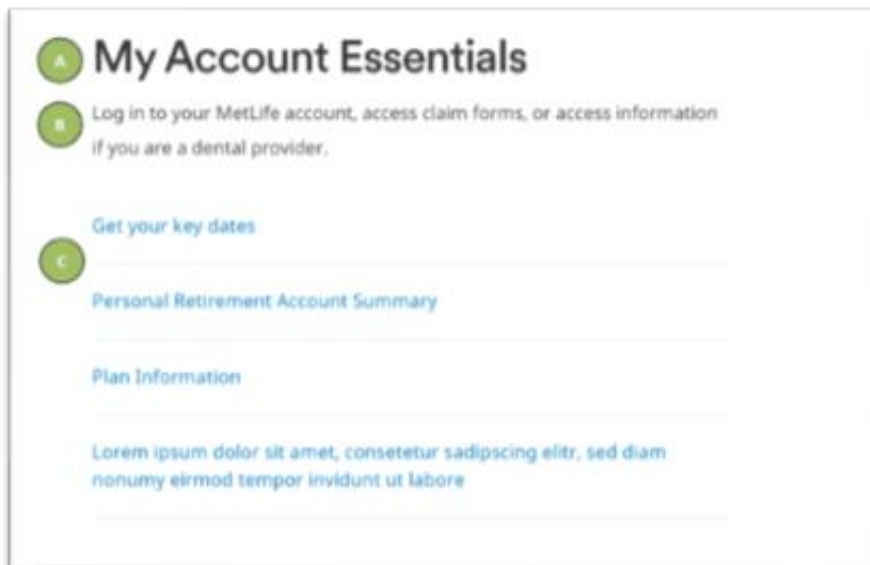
A

My Account Essentials

B

Log in to your MetLife account, access claim forms, or access information if you are a dental provider.

Get your key dates

C

Personal Retirement Account Summary

Plan Information

Lorem ipsum dolor sit amet, consetetur sadipscing elitr, sed diam nonumy eirmod tempor invidunt ut labore